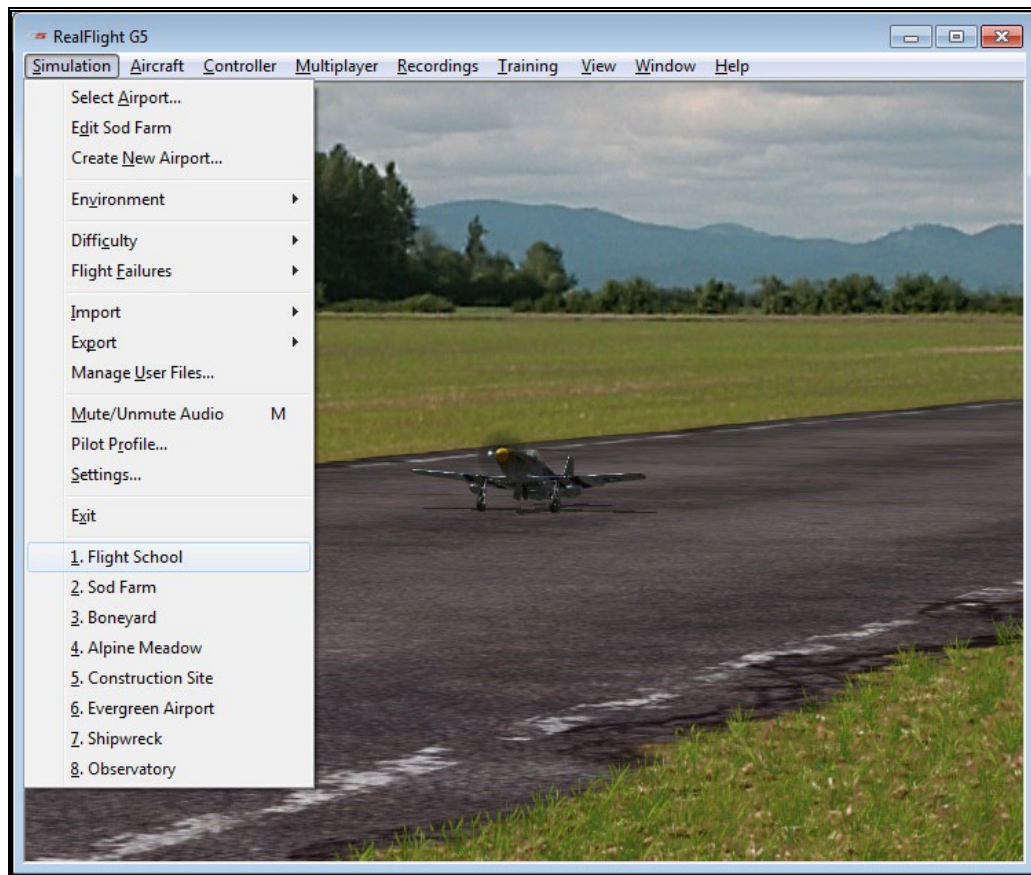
RealFlight G5

Simulation Aircraft Controller Multiplayer Recordings Training View Window Help

Select Airport...
Edit Sod Farm
Create New Airport...

Environment

Difficulty
Flight Failures

Import
Export
Manage User Files...

Mute/Unmute Audio M
Pilot Profile...
Settings...

Exit

1. Flight School
2. Sod Farm
3. Boneyard
4. Alpine Meadow
5. Construction Site
6. Evergreen Airport
7. Shipwreck
8. Observatory